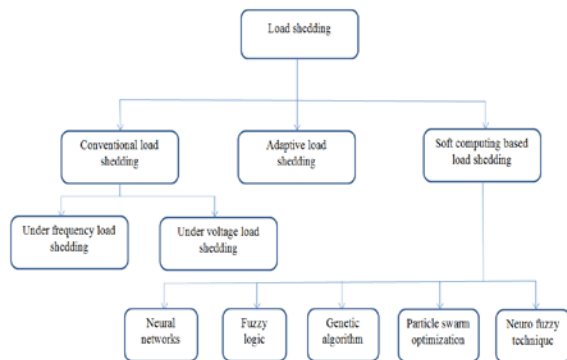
Load shedding

Conventional load shedding

Adaptive load shedding

Soft computing based load shedding

Under frequency load shedding

Under voltage load shedding

Neural networks

Fuzzy logic

Genetic algorithm

Particle swarm optimization

Neuro fuzzy technique